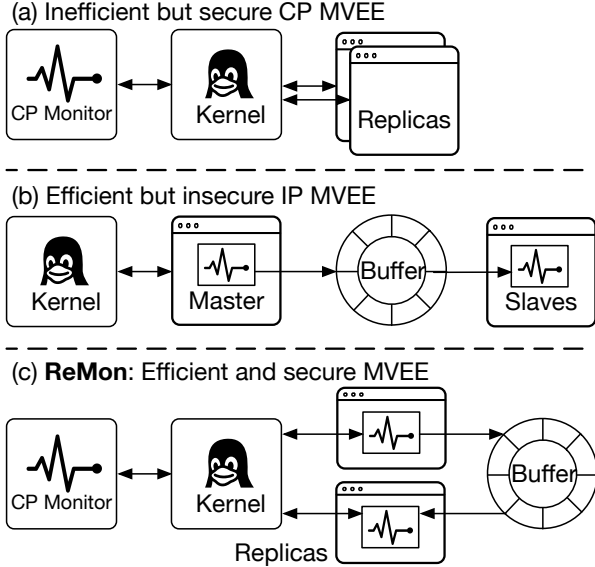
(a) Inefficient but secure CP MVEE

CP Monitor

Kernel

Replicas

(b) Efficient but insecure IP MVEE

Kernel

Master

Buffer

Slaves

(c) **ReMon**: Efficient and secure MVEE

CP Monitor

Kernel

Buffer

Replicas